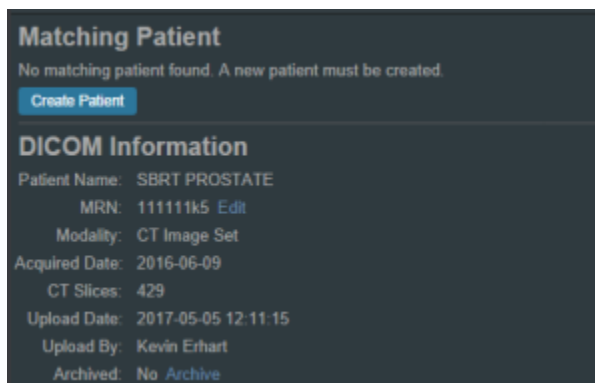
Matching Patient

No matching patient found. A new patient must be created.

Create Patient

DICOM Information

| | |
|---|---|
| Patient Name: | SBRT PROSTATE |
| MRN: | 111111k5 Edit |
| Modality: | CT Image Set |
| Acquired Date: | 2016-06-09 |
| CT Slices: | 429 |
| Upload Date: | 2017-05-05 12:11:15 |
| Upload By: | Kevin Erhart |
| Archived: | No Archive |